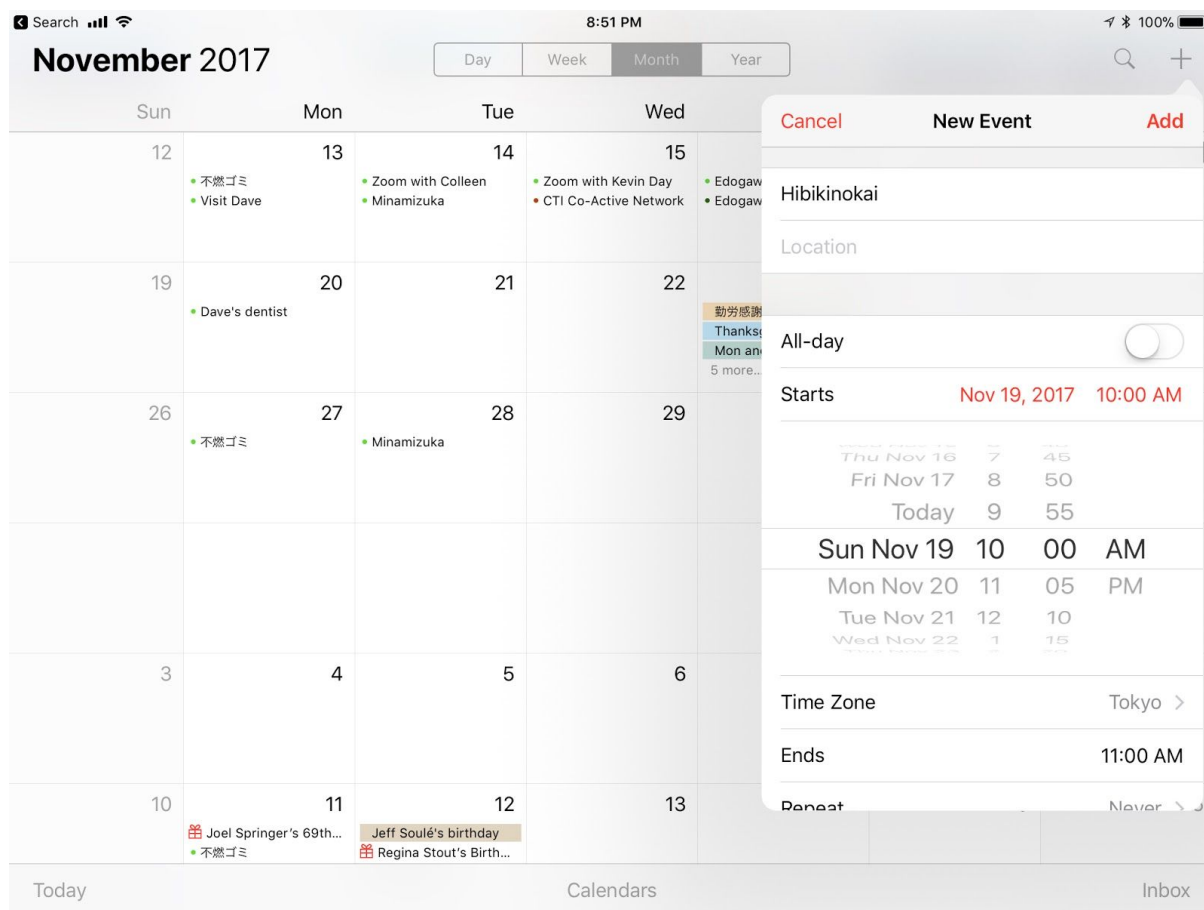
Search 8:51 PM 100%

November 2017

Day Week Month Year

Sun Mon Tue Wed

12
13
• 不燃ゴミ
• Visit Dave
14
• Zoom with Colleen
• Minamizuka
15
• Zoom with Kevin Day
• CTI Co-Active Network
• Edogaw
• Edogaw

19
20
• Dave's dentist
21
22
勤労感謝
Thanksg
Mon an
5 more...

26
27
• 不燃ゴミ
28
• Minamizuka
29

3
4
5
6

10
11
Joel Springer's 69th...
• 不燃ゴミ
12
Jeff Soulé's birthday
Regina Stout's Birth...
13

Cancel New Event Add

Hibikinokai

Location

All-day

Starts Nov 19, 2017 10:00 AM

Thu Nov 16 7 45
Fri Nov 17 8 50
Today 9 55
Sun Nov 19 10 00 AM
Mon Nov 20 11 05 PM
Tue Nov 21 12 10
Wed Nov 22 1 15

Time Zone Tokyo >

Ends 11:00 AM

Repeat Never >

Today Calendars Inbox